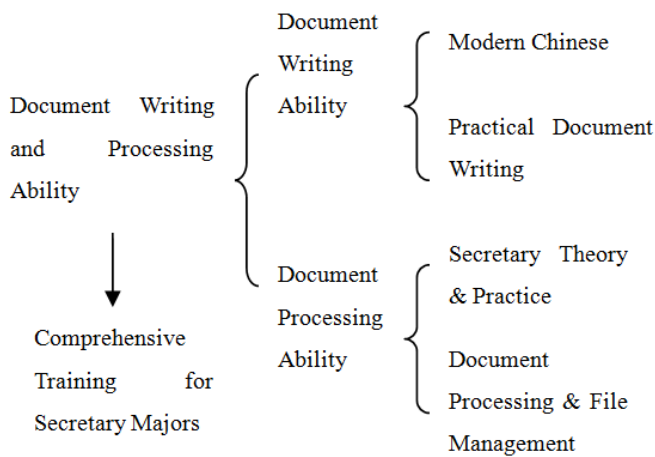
Document Writing and Processing Ability

Comprehensive Training for Secretary Majors

Document Writing Ability

Modern Chinese

Practical Document Writing

Document Processing Ability

Secretary Theory & Practice

Document Processing & File Management